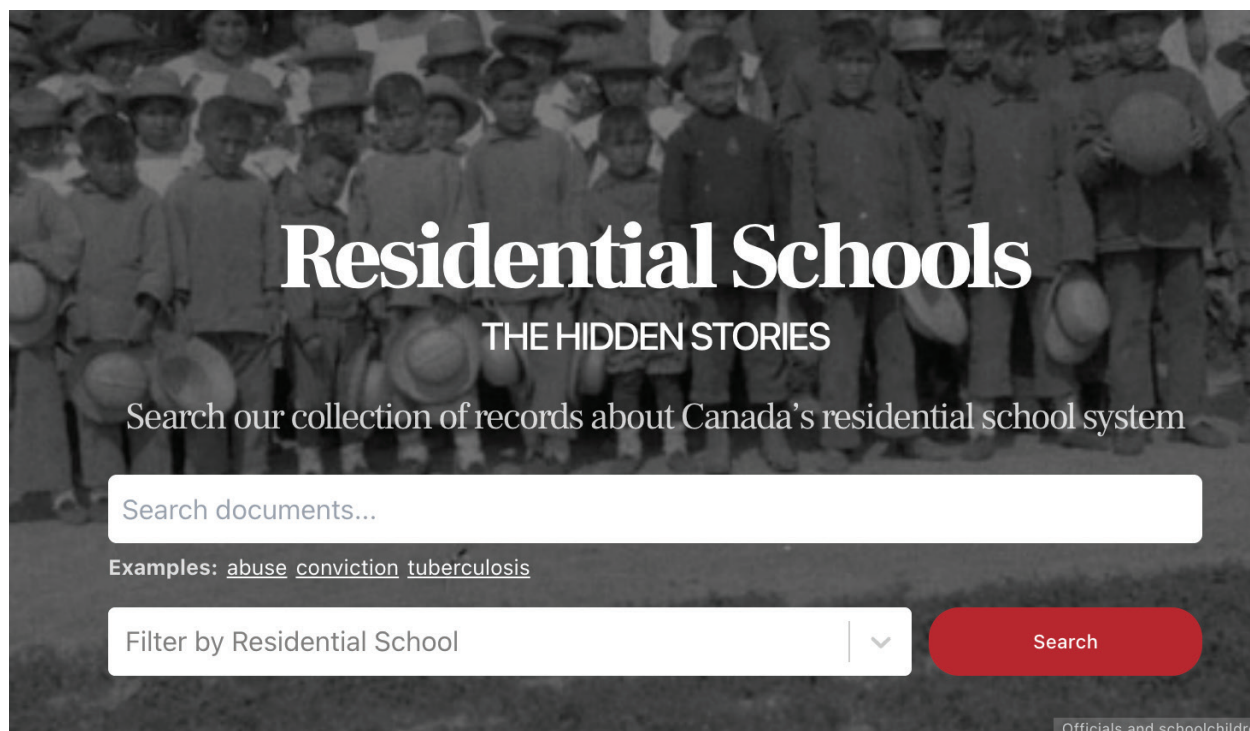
Residential Schools

THE HIDDEN STORIES

Search our collection of records about Canada's residential school system

Search documents...

Examples: abuse conviction tuberculosis

Filter by Residential School

Search

Officials and schoolchildr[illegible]